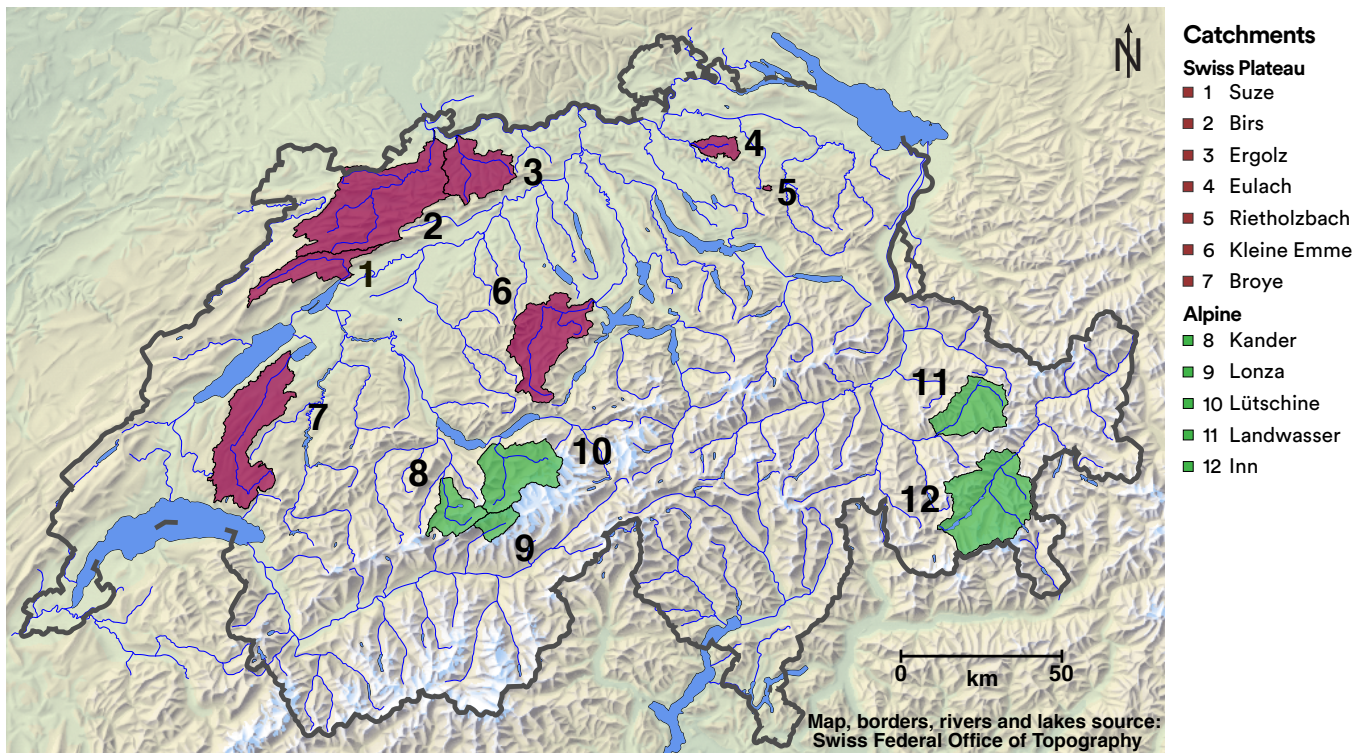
N

3
4
5
2
1
6
7
8
10
9
11
12

0 km 50

Map, borders, rivers and lakes source: Swiss Federal Office of Topography

Catchments
Swiss Plateau
1 Suze
2 Birs
3 Ergolz
4 Eulach
5 Rietholzbach
6 Kleine Emme
7 Broye
Alpine
8 Kander
9 Lonza
10 Lütschine
11 Landwasser
12 Inn